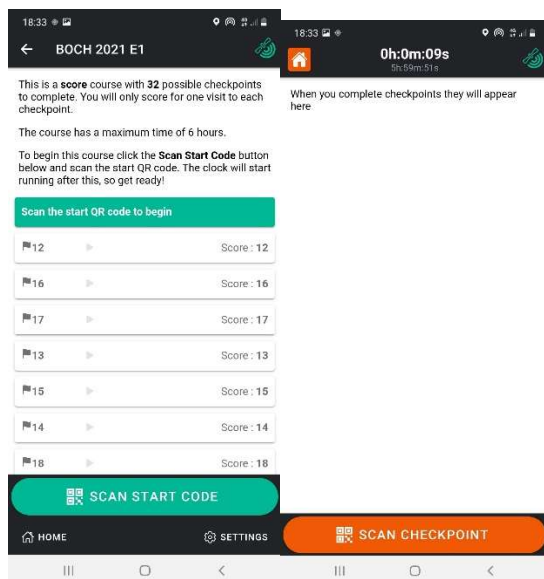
18:33

BOCH 2021 E1

This is a **score** course with **32** possible checkpoints to complete. You will only score for one visit to each checkpoint.

The course has a maximum time of 6 hours.

To begin this course click the **Scan Start Code** button below and scan the start QR code. The clock will start running after this, so get ready!

Scan the start QR code to begin

12 Score : 12

16 Score : 16

17 Score : 17

13 Score : 13

15 Score : 15

14 Score : 14

18 Score : 18

SCAN START CODE

HOME

SETTINGS

18:33

0h:0m:09s

5h:59m:51s

When you complete checkpoints they will appear here

SCAN CHECKPOINT